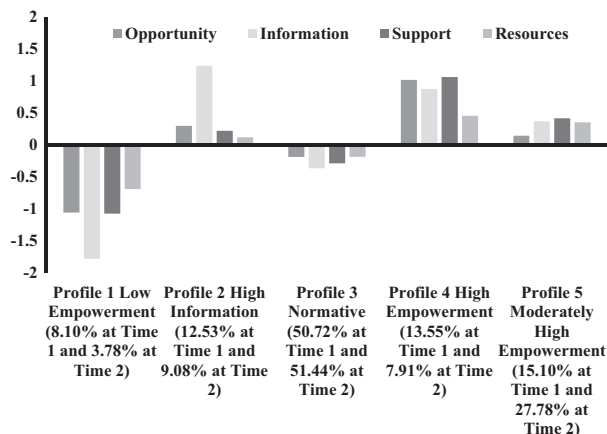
2
1.5
1
0.5
0
-0.5
-1
-1.5
-2

Opportunity
Information
Support
Resources

Profile 1 Low Empowerment (8.10% at Time 1 and 3.78% at Time 2)

Profile 2 High Information (12.53% at Time 1 and 9.08% at Time 2)

Profile 3 Normative (50.72% at Time 1 and 51.44% at Time 2)

Profile 4 High Empowerment (13.55% at Time 1 and 7.91% at Time 2)

Profile 5 Moderately High Empowerment (15.10% at Time 1 and 27.78% at Time 2)